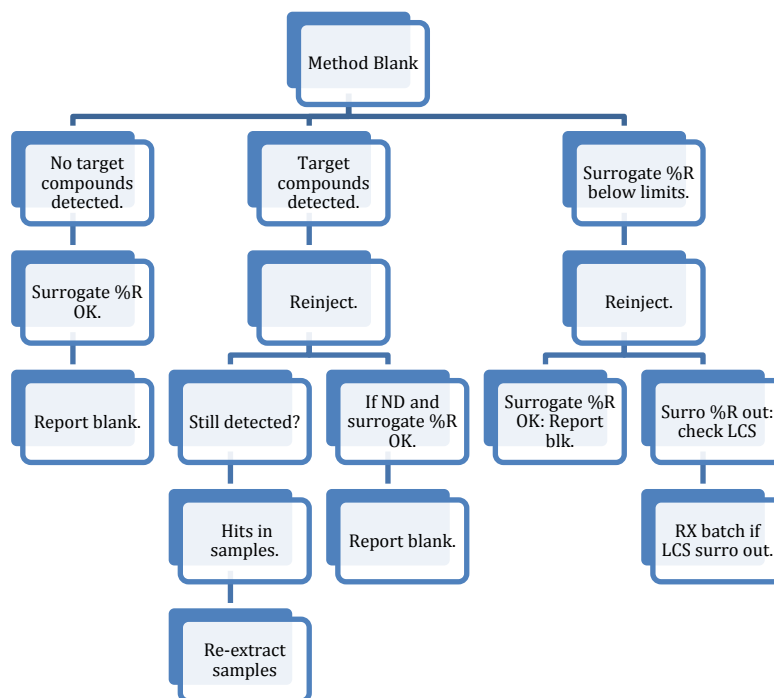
Method Blank

No target compounds detected.

Surrogate %R OK.

Report blank.

Target compounds detected.

Reinject.

Still detected?

Hits in samples.

Re-extract samples

If ND and surrogate %R OK.

Report blank.

Surrogate %R below limits.

Reinject.

Surrogate %R OK: Report blk.

Surro %R out: check LCS

RX batch if LCS surro out.